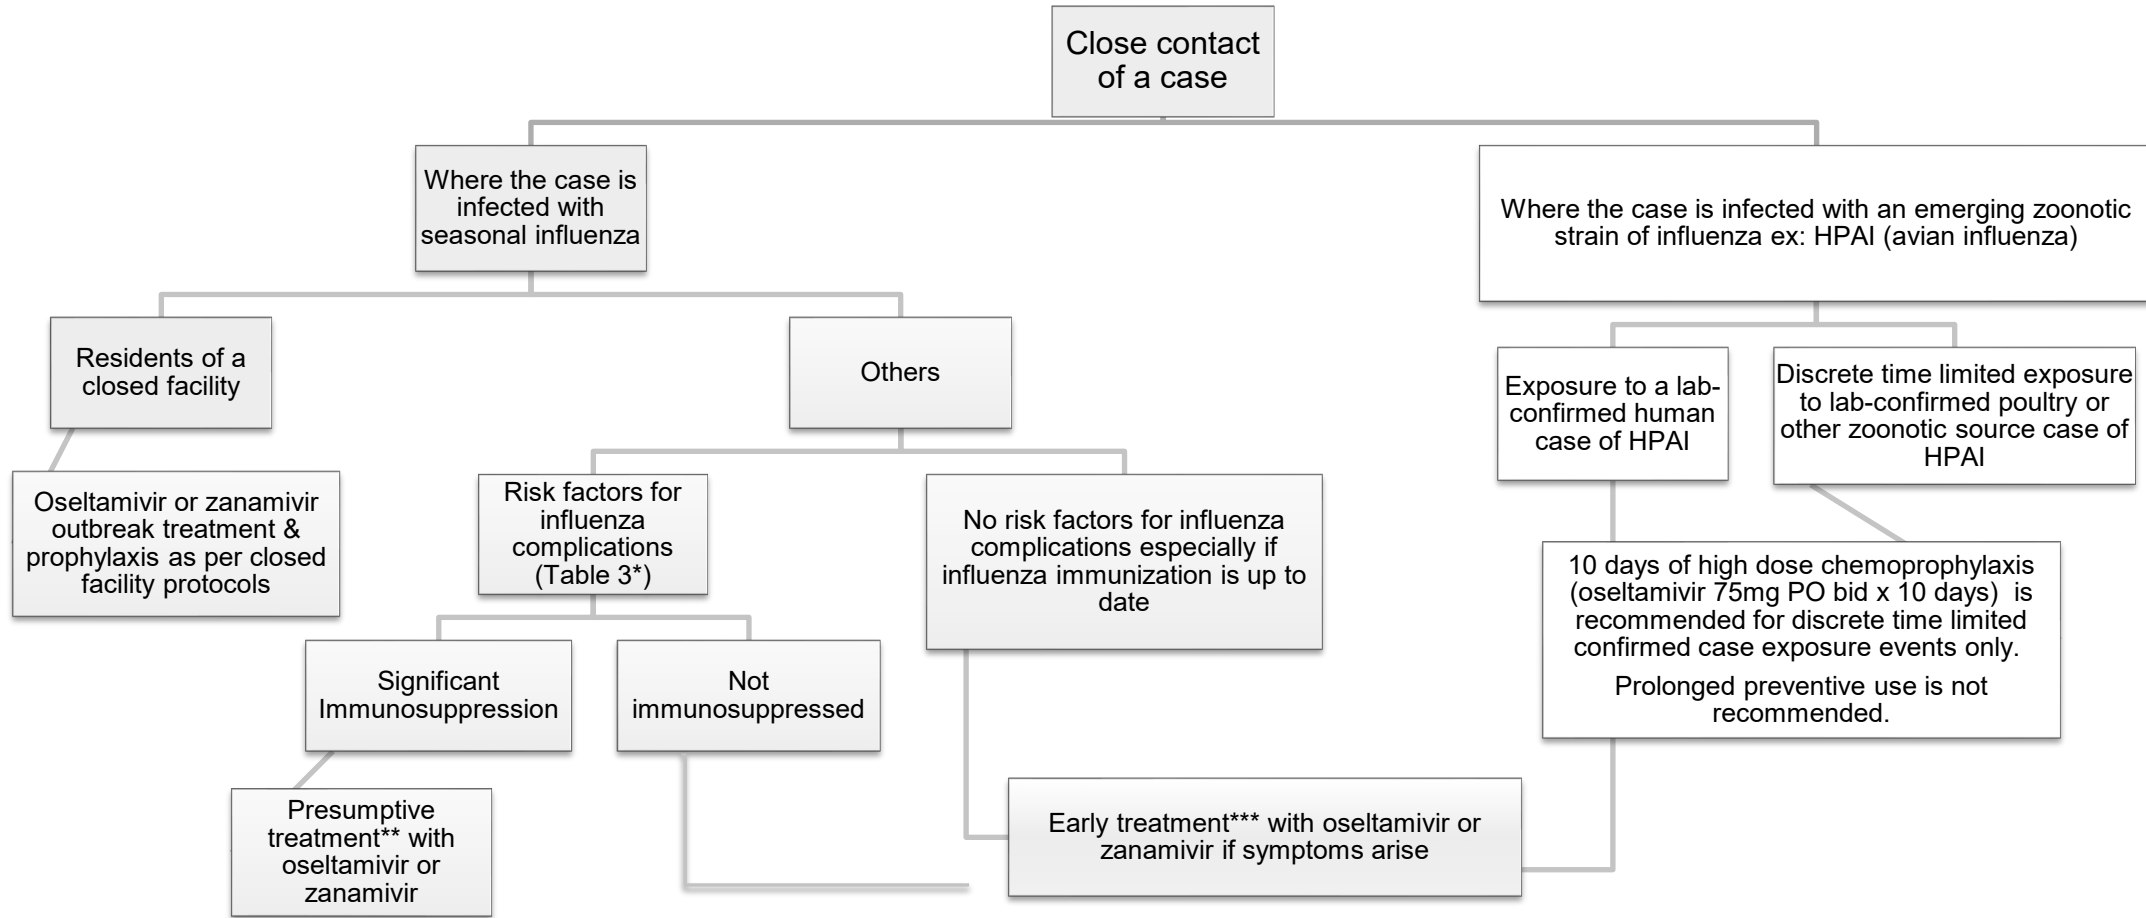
Close contact of a case

Where the case is infected with seasonal influenza

Where the case is infected with an emerging zoonotic strain of influenza ex: HPAI (avian influenza)

Residents of a closed facility

Others

Exposure to a lab-confirmed human case of HPAI

Discrete time limited exposure to lab-confirmed poultry or other zoonotic source case of HPAI

Oseltamivir or zanamivir outbreak treatment & prophylaxis as per closed facility protocols

Risk factors for influenza complications (Table 3*)

No risk factors for influenza complications especially if influenza immunization is up to date

10 days of high dose chemoprophylaxis (oseltamivir 75mg PO bid x 10 days) is recommended for discrete time limited confirmed case exposure events only.

Prolonged preventive use is not recommended.

Significant Immunosuppression

Not immunosuppressed

Presumptive treatment** with oseltamivir or zanamivir

Early treatment*** with oseltamivir or zanamivir if symptoms arise